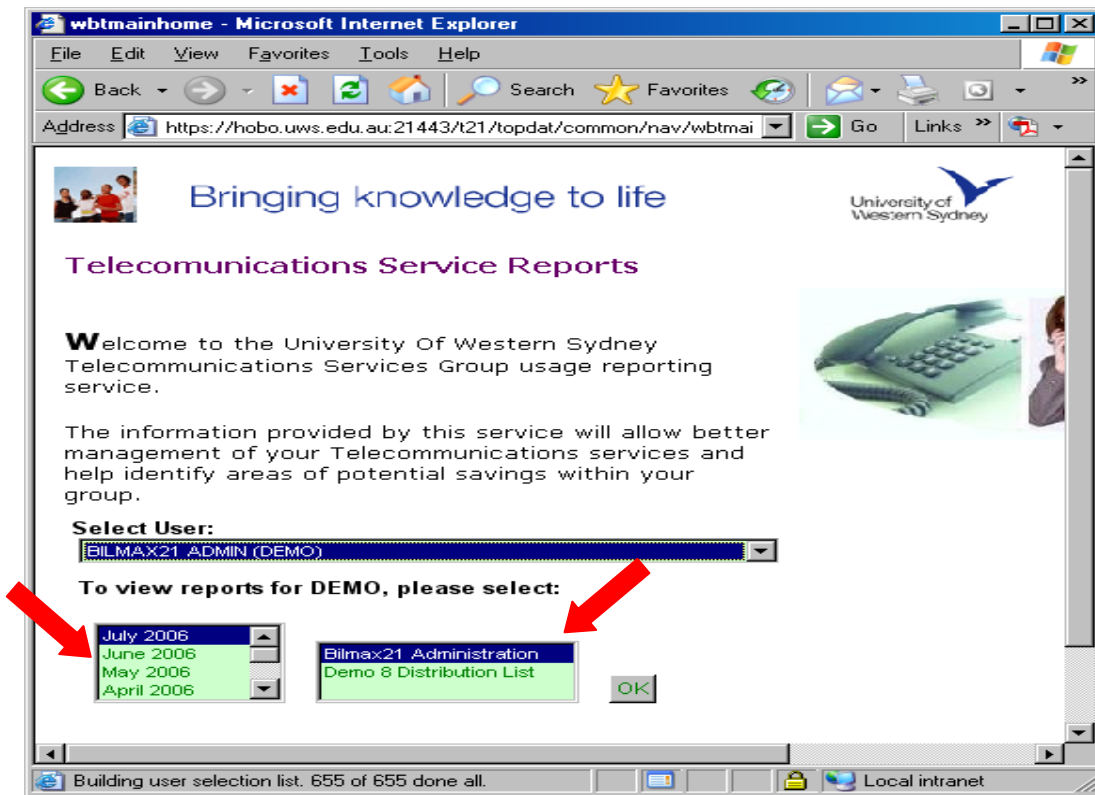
wbtmainhome - Microsoft Internet Explorer

File Edit View Favorites Tools Help

Back Search Favorites

Address https://hobo.uws.edu.au:21443/t21/topdat/common/nav/wbtmai Go Links »

Bringing knowledge to life

University of Western Sydney

Telecomunications Service Reports

Welcome to the University Of Western Sydney Telecommunications Services Group usage reporting service.

The information provided by this service will allow better management of your Telecommunications services and help identify areas of potential savings within your group.

Select User:

BILMAX21 ADMIN (DEMO)

To view reports for DEMO, please select:

July 2006
June 2006
May 2006
April 2006

Bilmax21 Administration
Demo 8 Distribution List

OK

Building user selection list. 655 of 655 done all.

Local intranet